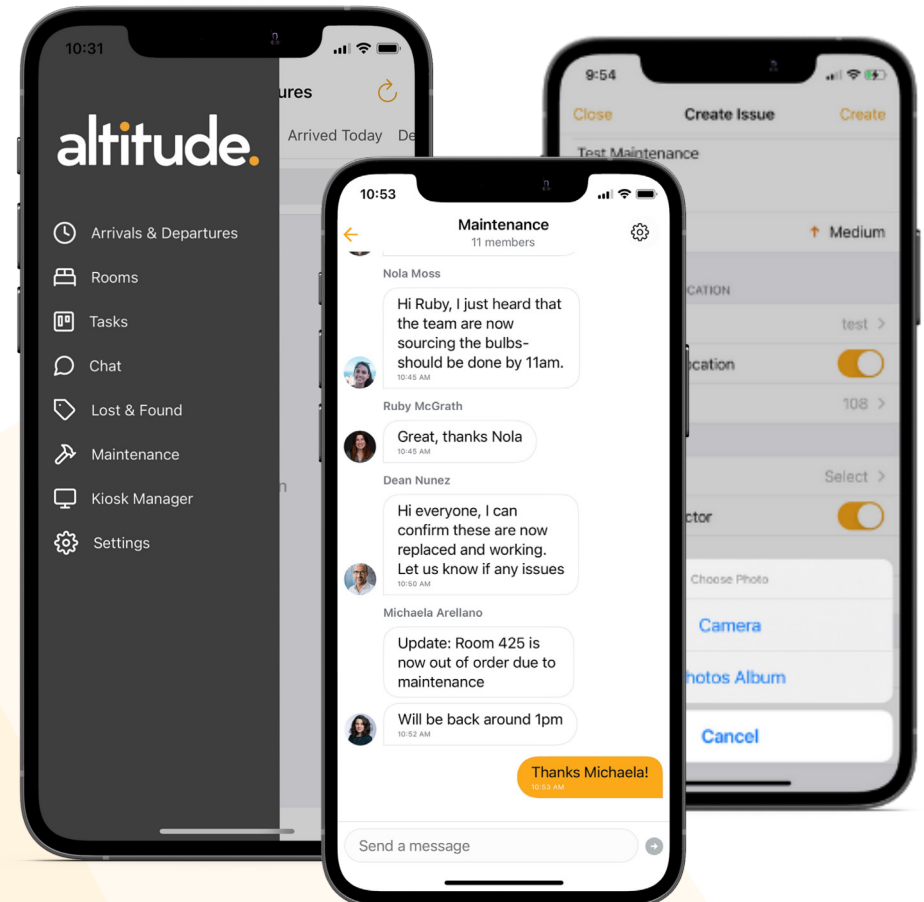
10:31

altitude.

Arrivals & Departures
Rooms
Tasks
Chat
Lost & Found
Maintenance
Kiosk Manager
Settings

ures
Arrived Today De

n

10:53

Maintenance
11 members

Nola Moss
Hi Ruby, I just heard that the team are now sourcing the bulbs- should be done by 11am.
10:45 AM

Ruby McGrath
Great, thanks Nola
10:45 AM

Dean Nunez
Hi everyone, I can confirm these are now replaced and working. Let us know if any issues
10:50 AM

Michaela Arellano
Update: Room 425 is now out of order due to maintenance

Will be back around 1pm
10:52 AM

Thanks Michaela!
10:53 AM

Send a message

9:54

Close Create Issue Create

Test Maintenance

Medium

CATION

test >

cation

108 >

Select >

ctor

Choose Photo

Camera

hotos Album

Cancel